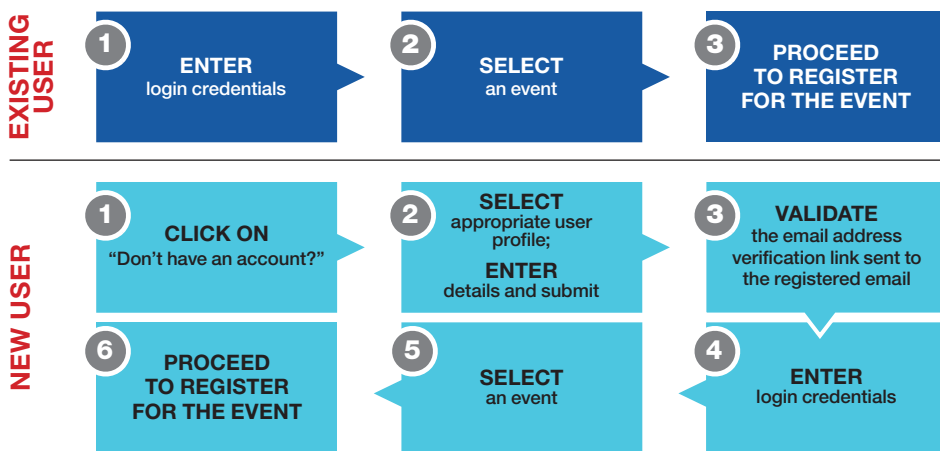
EXISTING USER

1 ENTER login credentials

2 SELECT an event

3 PROCEED TO REGISTER FOR THE EVENT

NEW USER

1 CLICK ON "Don't have an account?"

2 SELECT appropriate user profile; ENTER details and submit

3 VALIDATE the email address verification link sent to the registered email

4 ENTER login credentials

5 SELECT an event

6 PROCEED TO REGISTER FOR THE EVENT